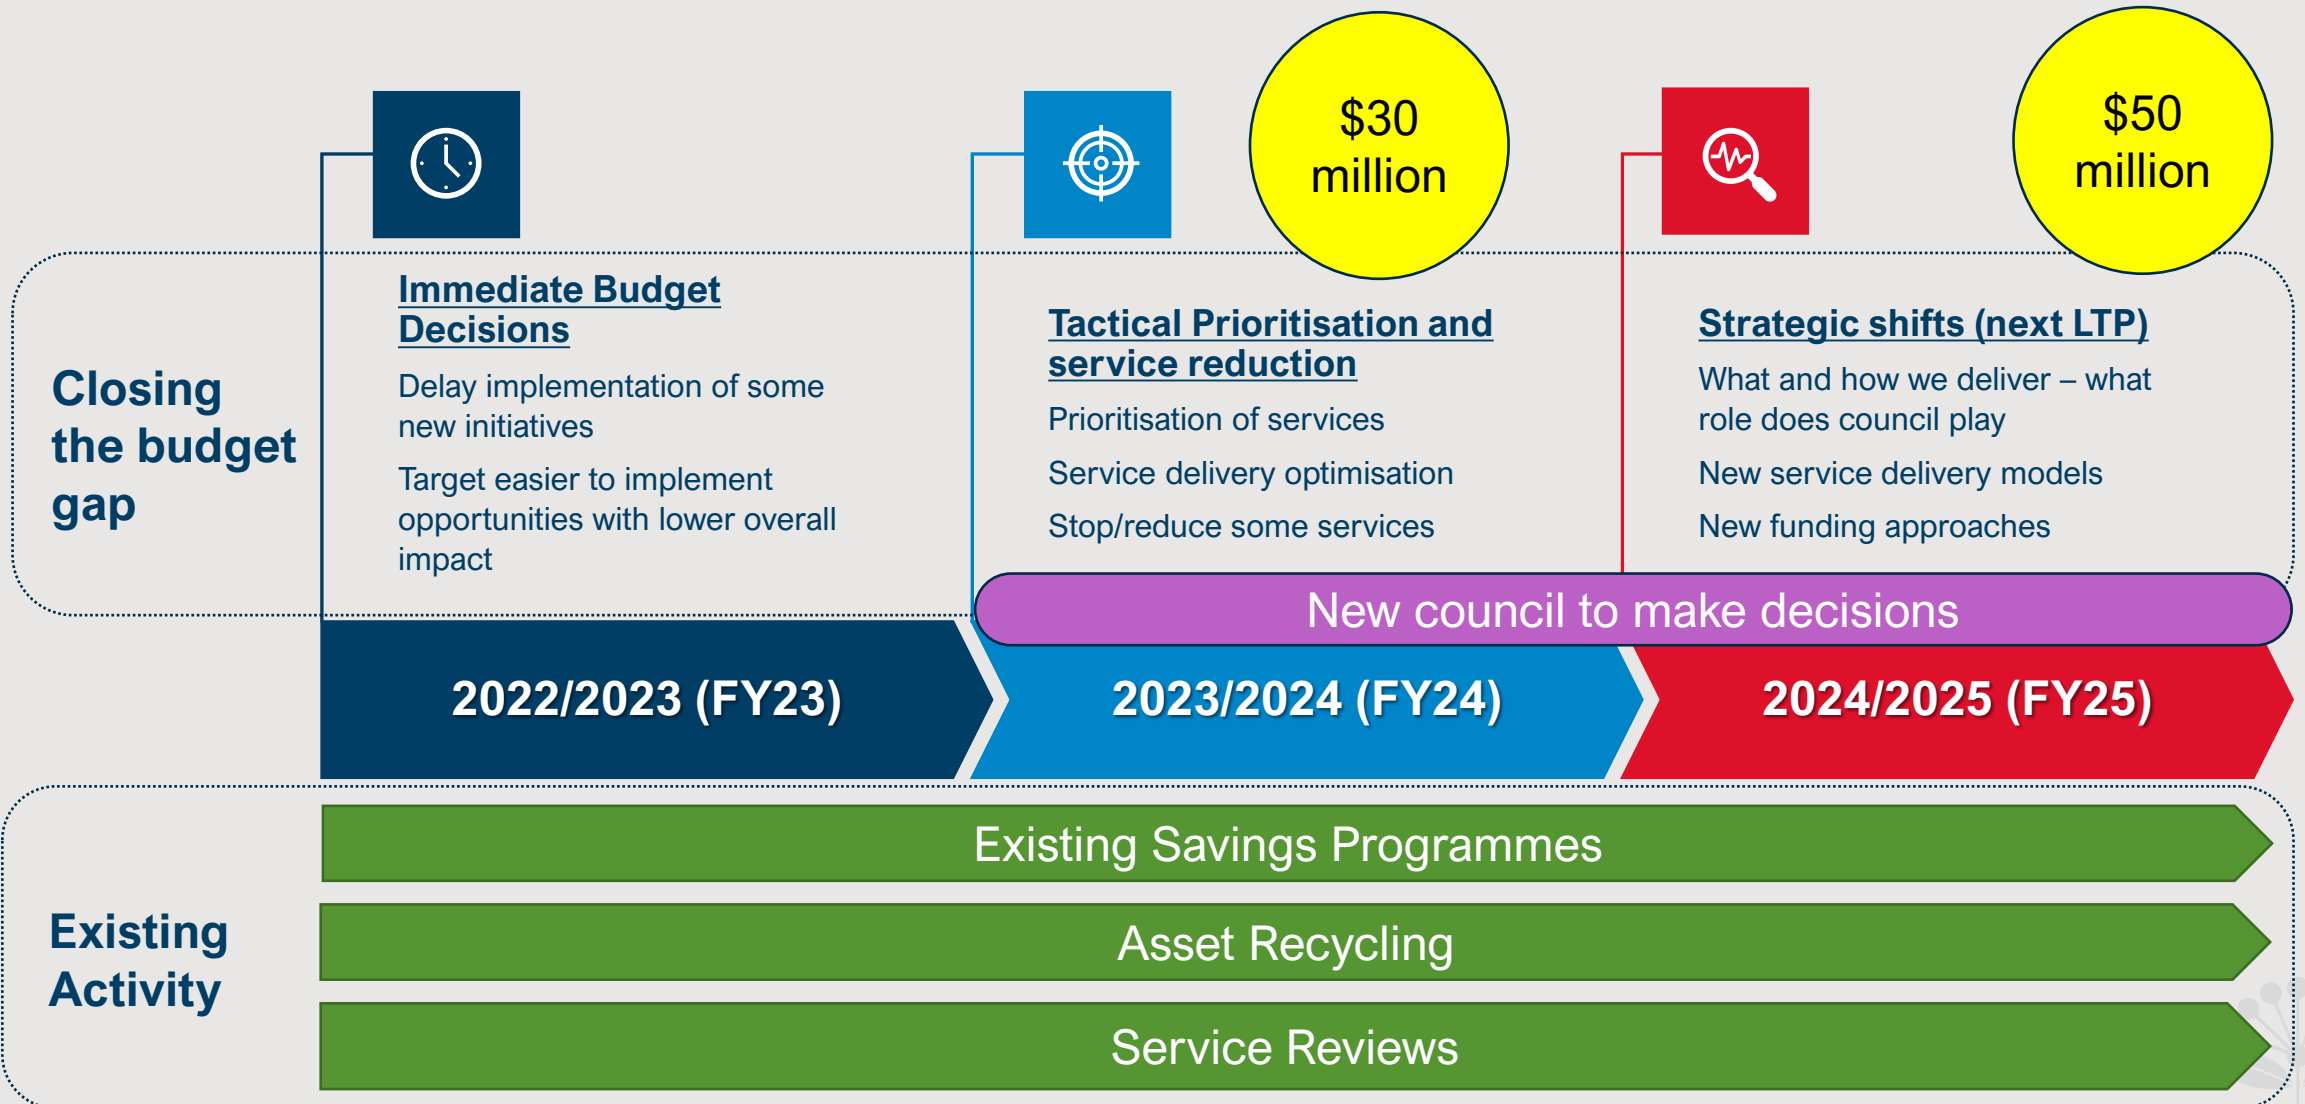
$30 million

$50 million

Closing the budget gap

Immediate Budget Decisions

Delay implementation of some new initiatives

Target easier to implement opportunities with lower overall impact

Tactical Prioritisation and service reduction

Prioritisation of services

Service delivery optimisation

Stop/reduce some services

Strategic shifts (next LTP)

What and how we deliver – what role does council play

New service delivery models

New funding approaches

New council to make decisions

2022/2023 (FY23)

2023/2024 (FY24)

2024/2025 (FY25)

Existing Activity

Existing Savings Programmes

Asset Recycling

Service Reviews